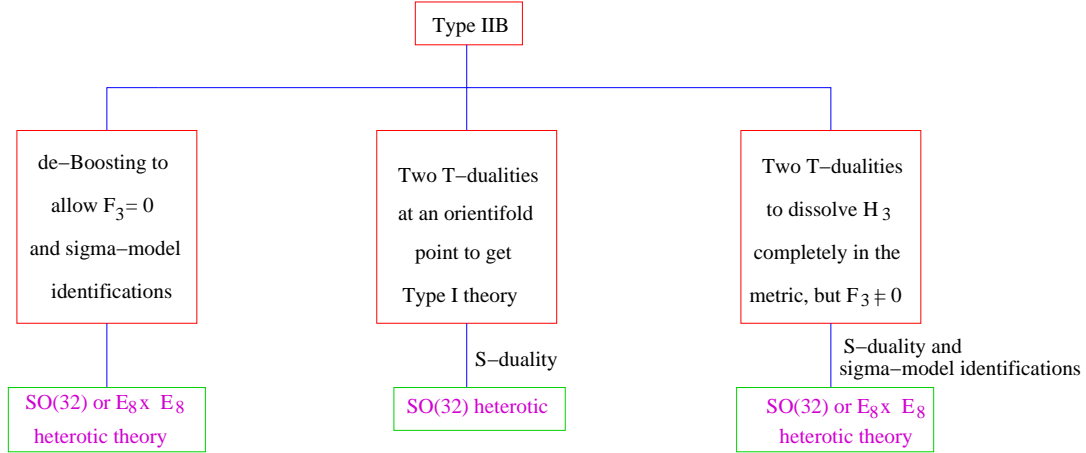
Type IIB

de−Boosting to allow $F_3 = 0$ and sigma−model identifications

Two T−dualities at an orientifold point to get Type I theory

Two T−dualities to dissolve $H_3$ completely in the metric, but $F_3 \neq 0$

S−duality

S−duality and sigma−model identifications

SO(32) or $E_8 \times E_8$ heterotic theory

SO(32) heterotic

SO(32) or $E_8 \times E_8$ heterotic theory